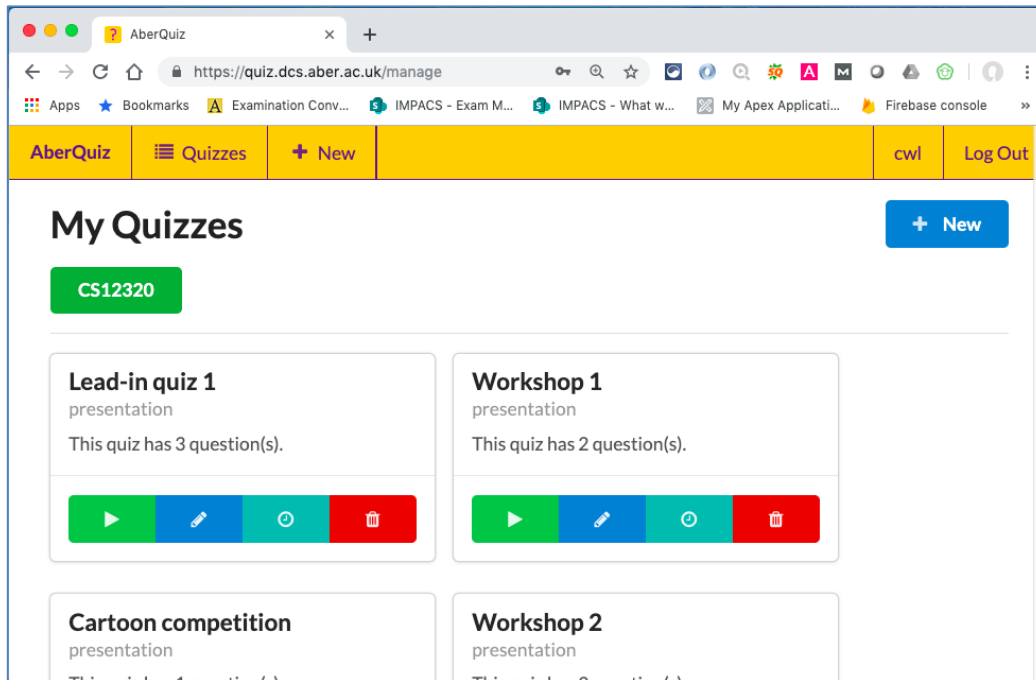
AberQuiz ×
+
https://quiz.dcs.aber.ac.uk/manage

Apps   Bookmarks   Examination Conv...   IMPACS - Exam M...   IMPACS - What w...   My Apex Applicati...   Firebase console   »

AberQuiz   Quizzes   + New   cwl   Log Out

My Quizzes

+ New

CS12320

Lead-in quiz 1
presentation
This quiz has 3 question(s).

Workshop 1
presentation
This quiz has 2 question(s).

Cartoon competition
presentation
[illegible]

Workshop 2
presentation
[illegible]